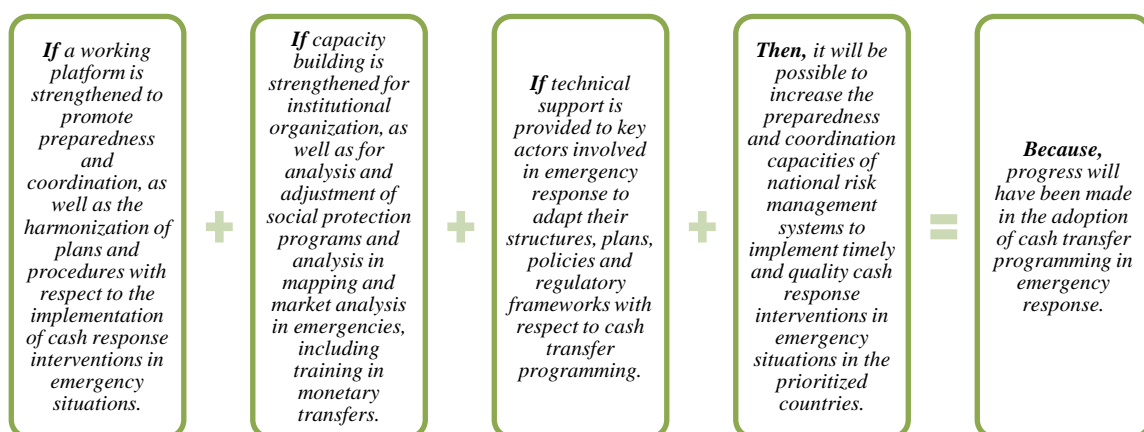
**If** a working platform is strengthened to promote preparedness and coordination, as well as the harmonization of plans and procedures with respect to the implementation of cash response interventions in emergency situations.

+

**If** capacity building is strengthened for institutional organization, as well as for analysis and adjustment of social protection programs and analysis in mapping and market analysis in emergencies, including training in monetary transfers.

+

**If** technical support is provided to key actors involved in emergency response to adapt their structures, plans, policies and regulatory frameworks with respect to cash transfer programming.

+

**Then,** it will be possible to increase the preparedness and coordination capacities of national risk management systems to implement timely and quality cash response interventions in emergency situations in the prioritized countries.

=

**Because,** progress will have been made in the adoption of cash transfer programming in emergency response.